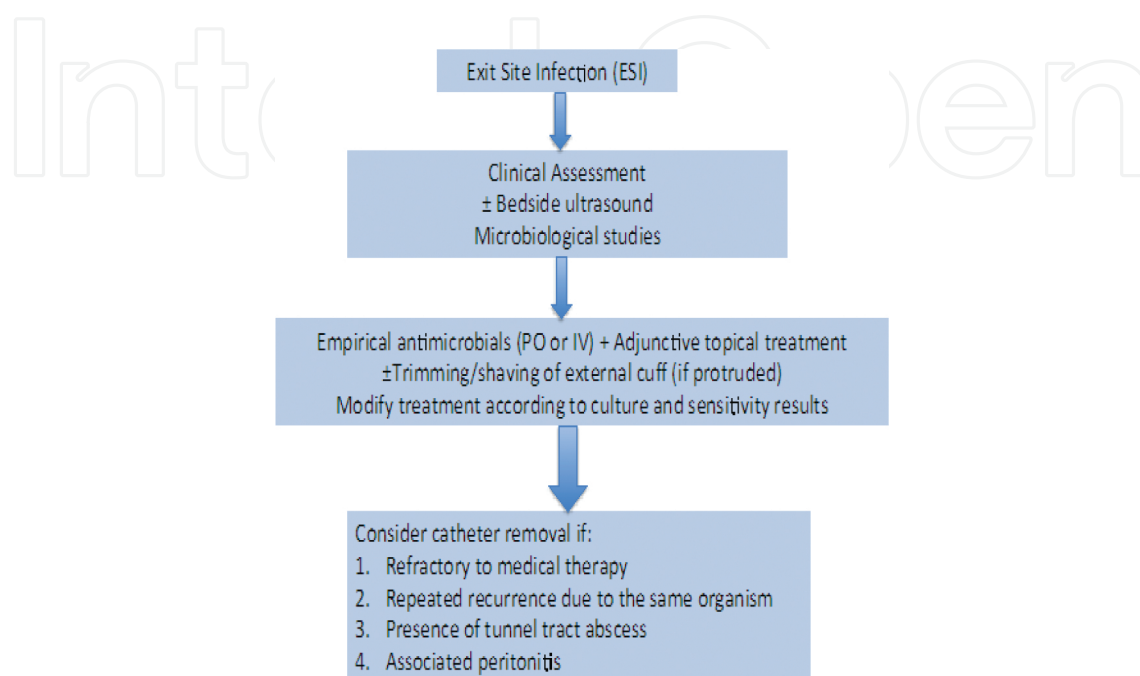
IntechOpen

Exit Site Infection (ESI)

Clinical Assessment
± Bedside ultrasound
Microbiological studies

Empirical antimicrobials (PO or IV) + Adjunctive topical treatment
±Trimming/shaving of external cuff (if protruded)
Modify treatment according to culture and sensitivity results

Consider catheter removal if:
1. Refractory to medical therapy
2. Repeated recurrence due to the same organism
3. Presence of tunnel tract abscess
4. Associated peritonitis